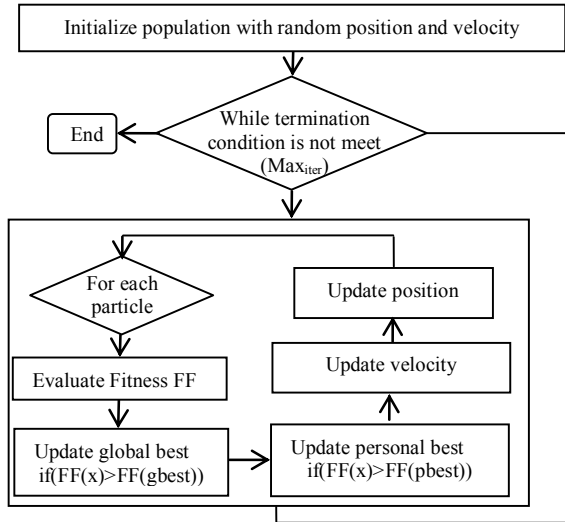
Initialize population with random position and velocity

While termination condition is not meet ($Max_{iter}$)

End

For each particle

Update position

Update velocity

Evaluate Fitness FF

Update global best if(FF(x)>FF(gbest))

Update personal best if(FF(x)>FF(pbest))